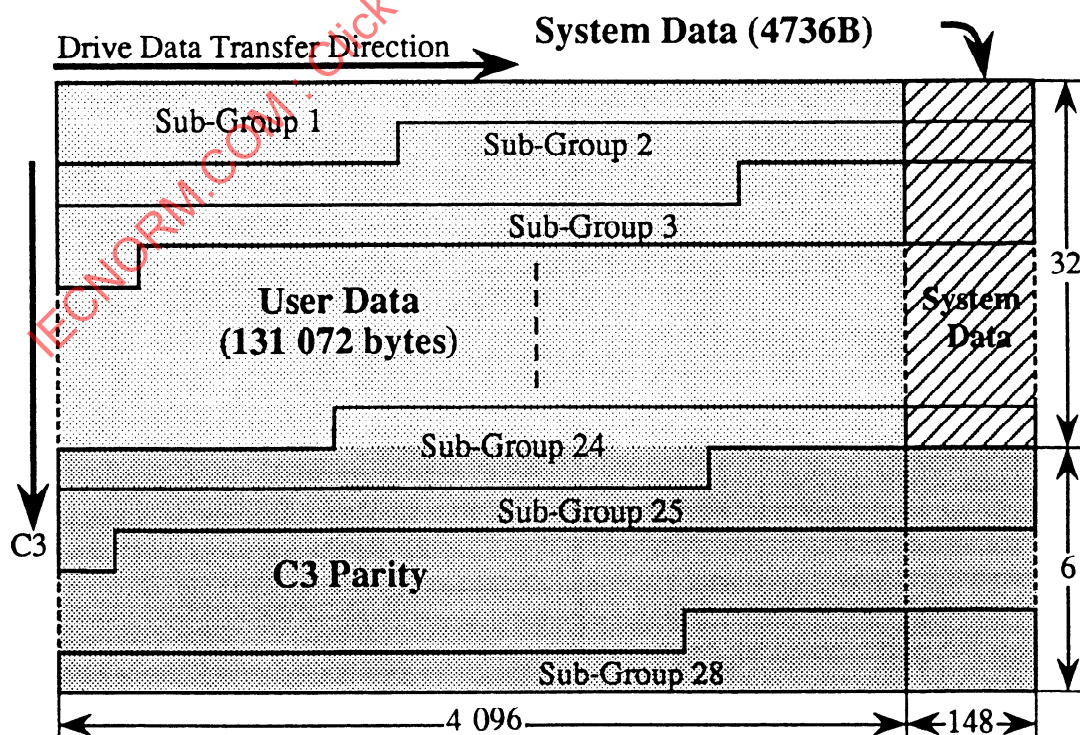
IECNORM.COM : Click

Drive Data Transfer Direction

System Data (4736B)

Sub-Group 1

Sub-Group 2

Sub-Group 3

User Data
(131 072 bytes)

System Data

32

Sub-Group 24

Sub-Group 25

C3

C3 Parity

6

Sub-Group 28

4 096

148